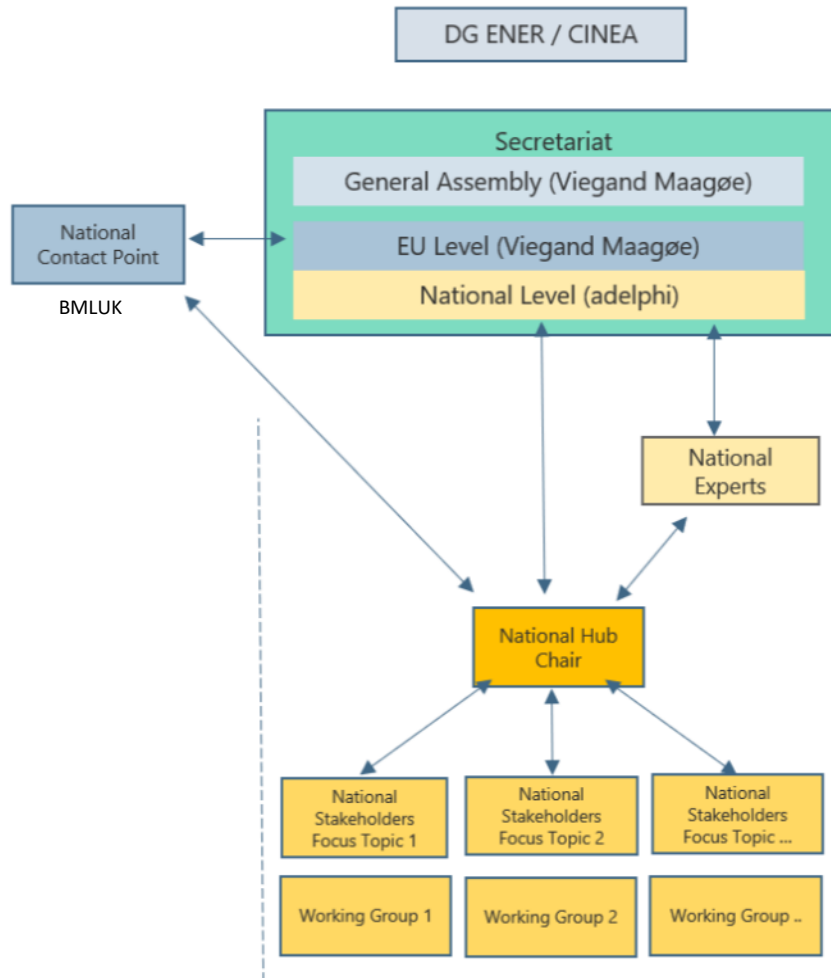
DG ENER / CINEA

Secretariat

General Assembly (Viegand Maagøe)

EU Level (Viegand Maagøe)

National Level (adelphi)

National Contact Point

BMLUK

National Experts

National Hub Chair

National Stakeholders Focus Topic 1

National Stakeholders Focus Topic 2

National Stakeholders Focus Topic ...

Working Group 1

Working Group 2

Working Group ..